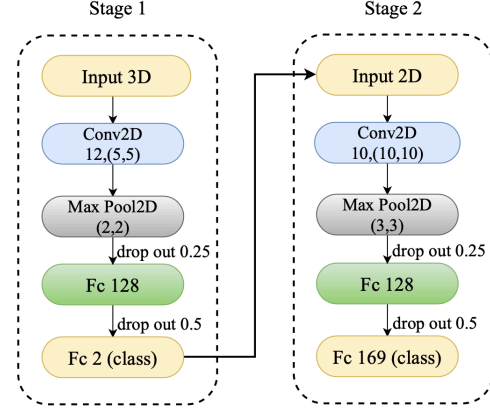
Stage 1

Input 3D

Conv2D
12,(5,5)

Max Pool2D
(2,2)

drop out 0.25

Fc 128

drop out 0.5

Fc 2 (class)

Stage 2

Input 2D

Conv2D
10,(10,10)

Max Pool2D
(3,3)

drop out 0.25

Fc 128

drop out 0.5

Fc 169 (class)